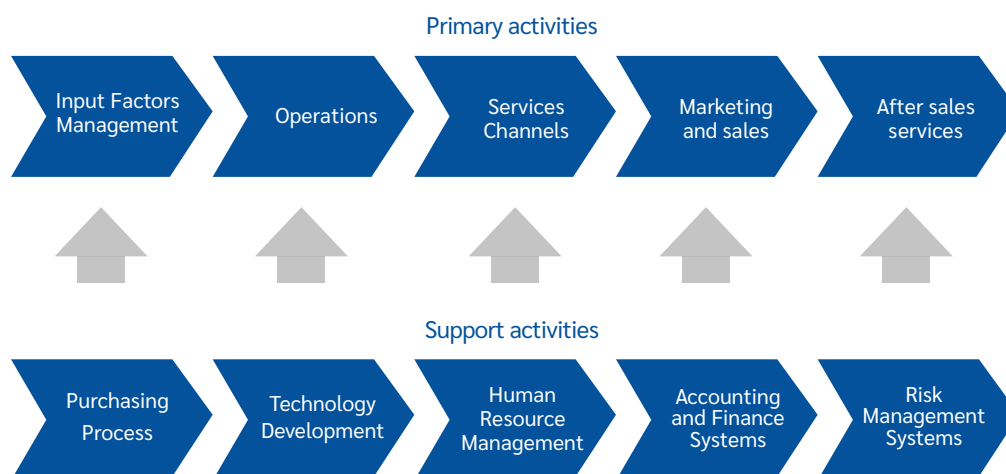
Primary activities

Input Factors Management

Operations

Services Channels

Marketing and sales

After sales services

Support activities

Purchasing Process

Technology Development

Human Resource Management

Accounting and Finance Systems

Risk Management Systems